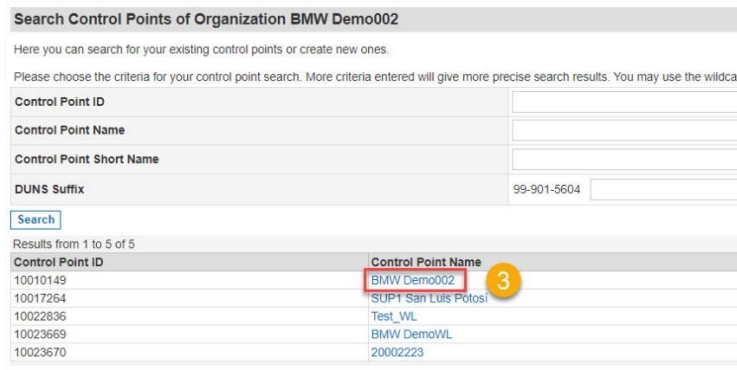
Search Control Points of Organization BMW Demo002

Here you can search for your existing control points or create new ones.

Please choose the criteria for your control point search. More criteria entered will give more precise search results. You may use the wildca

| | |
|---|---|
| Control Point ID | |
| Control Point Name | |
| Control Point Short Name | |
| DUNS Suffix | 99-901-5604 |

Search

Results from 1 to 5 of 5

| Control Point ID | Control Point Name |
|---|---|
| 10010149 | BMW Demo002 |
| 10017264 | SUP1 San Luis Potosi |
| 10022836 | Test_WL |
| 10023669 | BMW DemoWL |
| 10023670 | 20002223 |

3